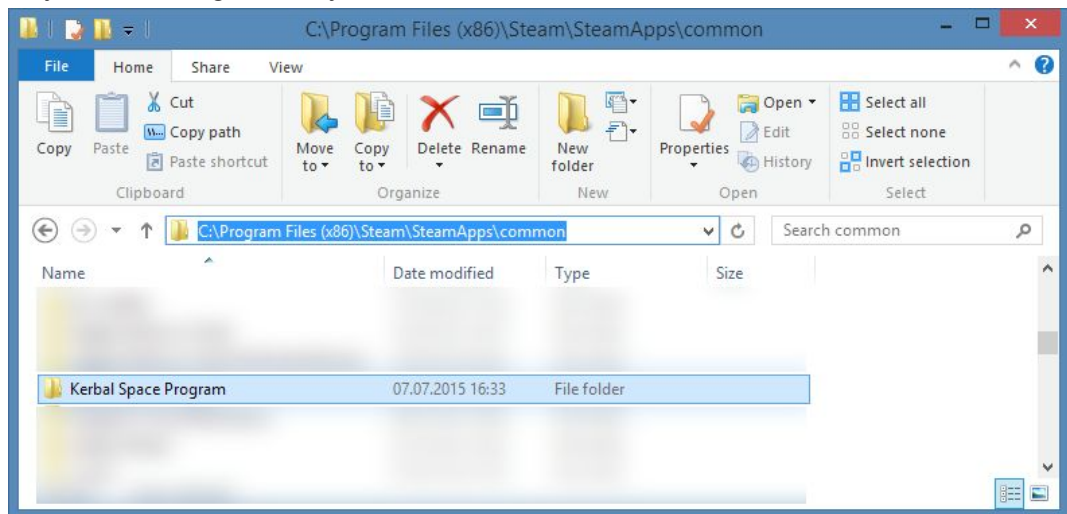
C:\Program Files (x86)\Steam\SteamApps\common

File Home Share View

Cut
Copy path
Paste shortcut
Copy Paste
Clipboard

Move to
Copy to
Delete Rename
Organize

New folder
New

Properties
Open
Edit
History
Open

Select all
Select none
Invert selection
Select

C:\Program Files (x86)\Steam\SteamApps\common

Search common

| Name | Date modified | Type | Size |
|---|---|---|---|
| Kerbal Space Program | 07.07.2015 16:33 | File folder | |